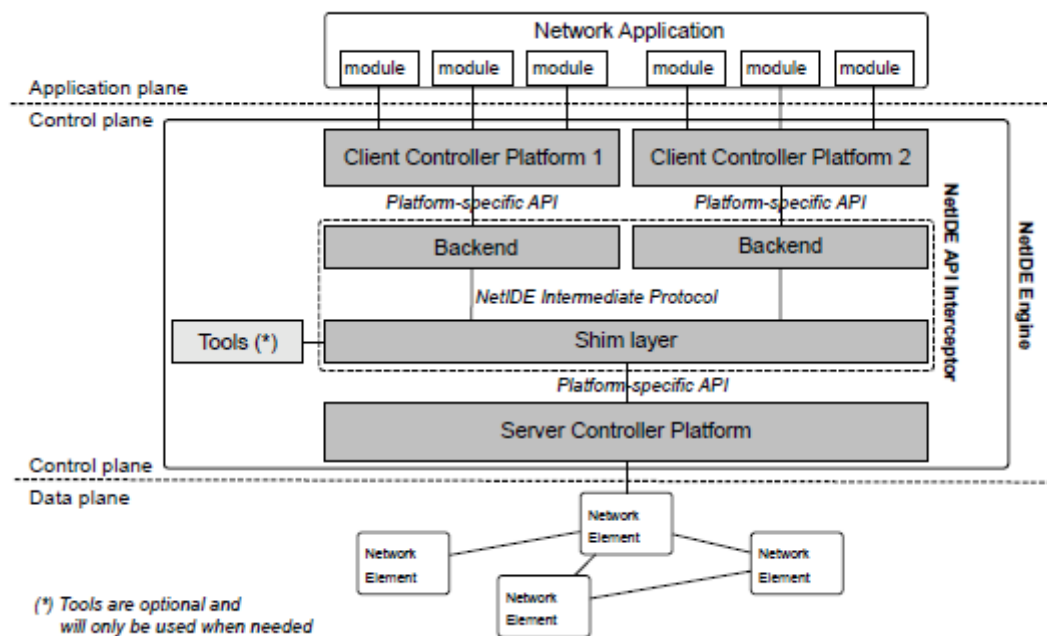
Network Application

module module module module module module

Application plane

Control plane

Client Controller Platform 1

Client Controller Platform 2

Platform-specific API

Platform-specific API

NetIDE API Interceptor

NetIDE Engine

Backend

Backend

NetIDE Intermediate Protocol

Tools (*)

Shim layer

Platform-specific API

Server Controller Platform

Control plane

Data plane

Network Element

Network Element

Network Element

Network Element

(*) Tools are optional and will only be used when needed